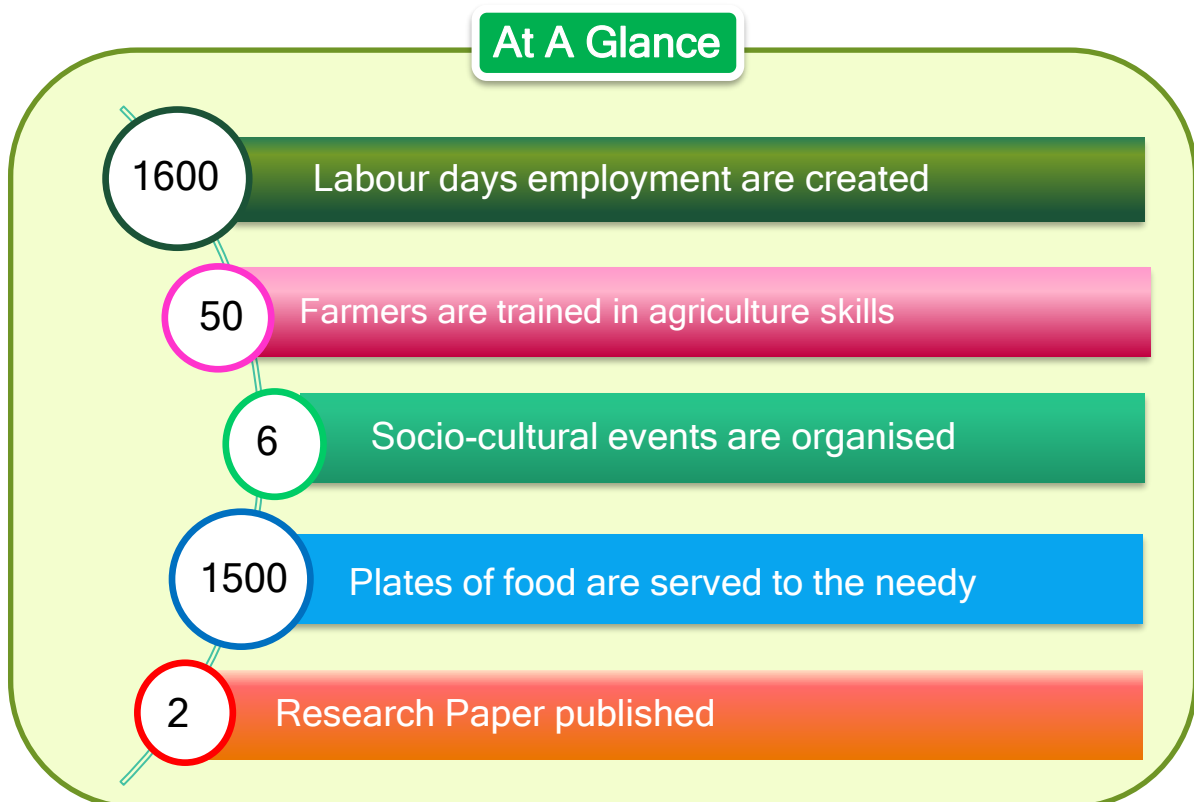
At A Glance

1600 Labour days employment are created

50 Farmers are trained in agriculture skills

6 Socio-cultural events are organised

1500 Plates of food are served to the needy

2 Research Paper published